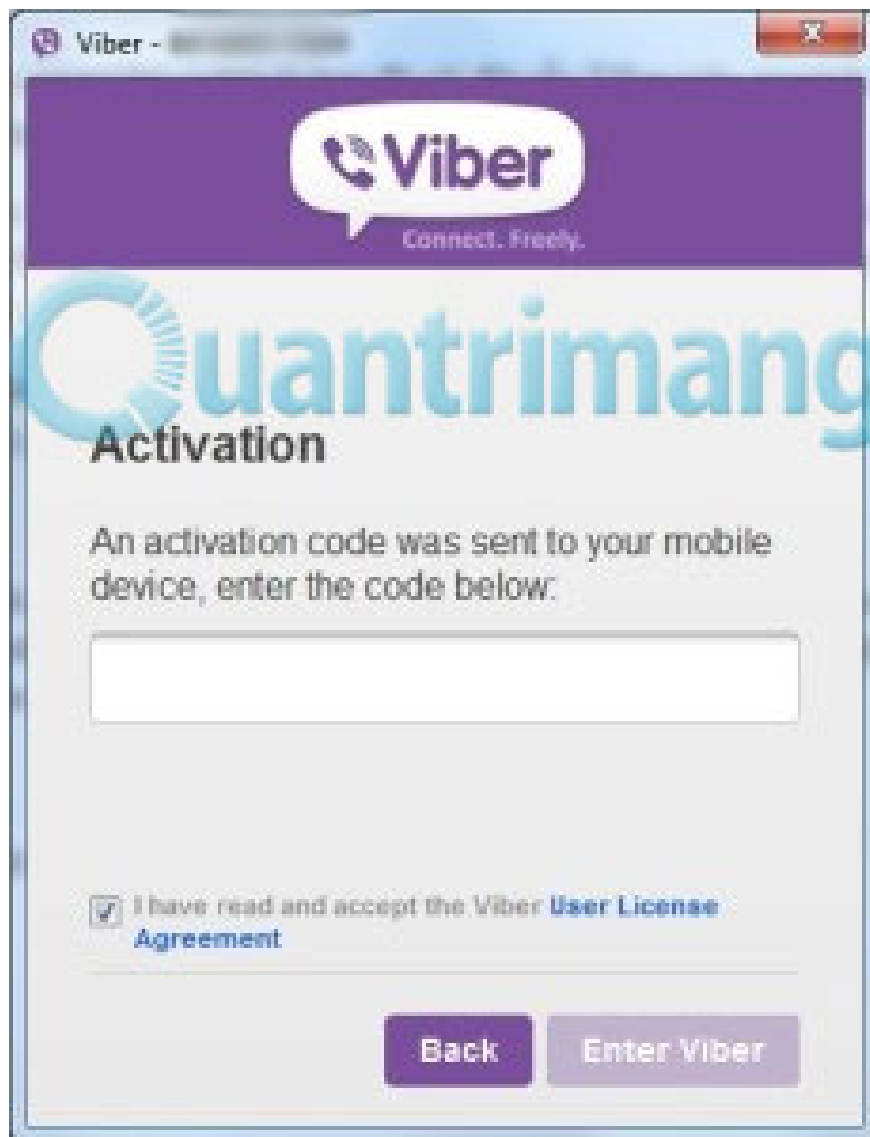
Viber - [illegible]

Viber
Connect. Freely.

Quantrimang

Activation

An activation code was sent to your mobile device, enter the code below:

I have read and accept the Viber User License Agreement

Back
Enter Viber